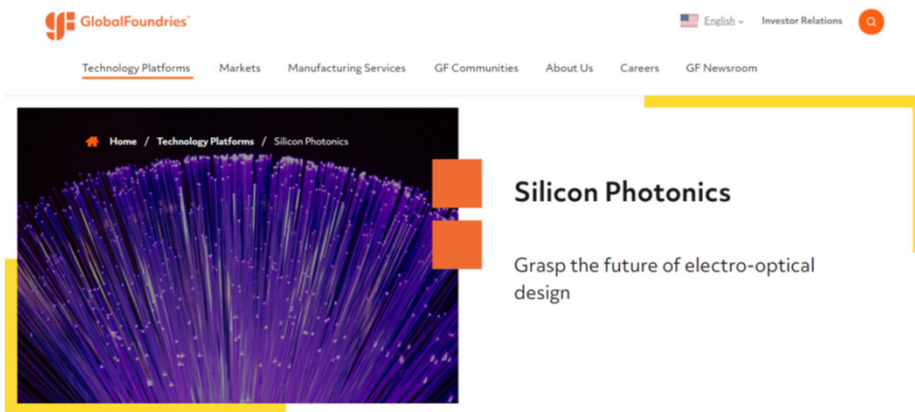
GlobalFoundries™

English

Investor Relations

Technology Platforms Markets Manufacturing Services GF Communities About Us Careers GF Newsroom

Home / Technology Platforms / Silicon Photonics

Silicon Photonics

Grasp the future of electro-optical design